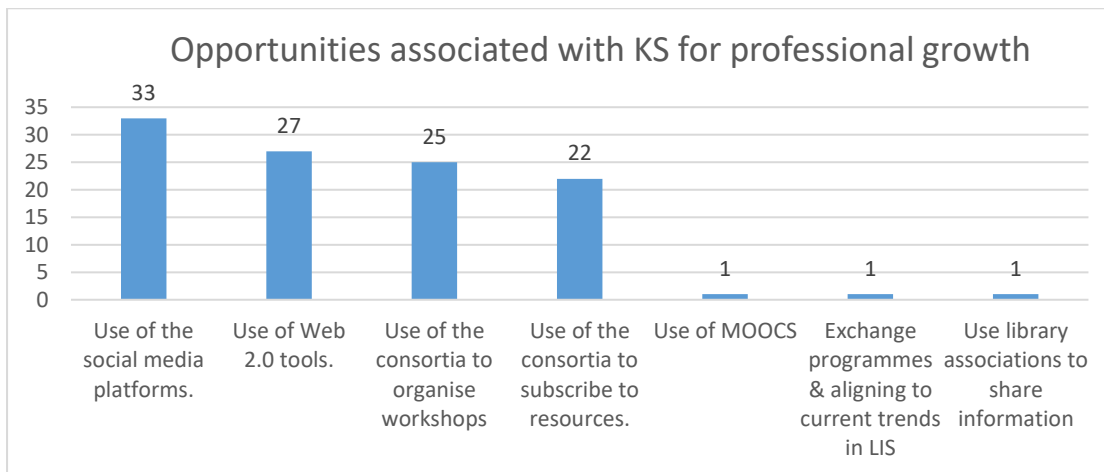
Opportunities associated with KS for professional growth

35
30
25
20
15
10
5
0

33
27
25
22
1
1
1

Use of the social media platforms.

Use of Web 2.0 tools.

Use of the consortia to organise workshops

Use of the consortia to subscribe to resources.

Use of MOOCS

Exchange programmes & aligning to current trends in LIS

Use library associations to share information